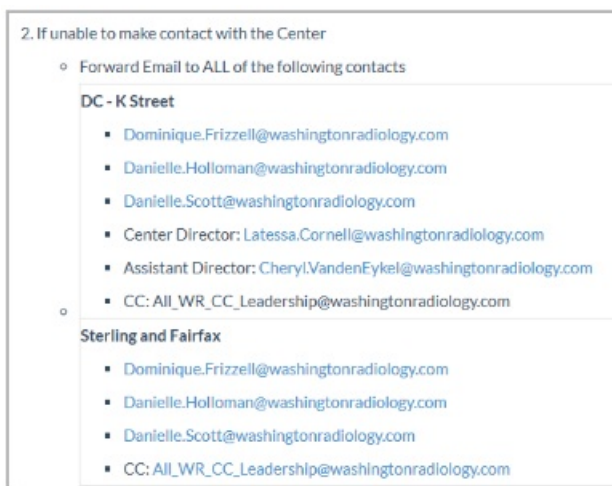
2. If unable to make contact with the Center

◦ Forward Email to ALL of the following contacts

DC - K Street

▪ Dominique.Frizzell@washingtonradiology.com
▪ Danielle.Holloman@washingtonradiology.com
▪ Danielle.Scott@washingtonradiology.com
▪ Center Director: Latessa.Cornell@washingtonradiology.com
▪ Assistant Director: Cheryl.VandenEykel@washingtonradiology.com
▪ CC: All_WR_CC_Leadership@washingtonradiology.com

◦

Sterling and Fairfax

▪ Dominique.Frizzell@washingtonradiology.com
▪ Danielle.Holloman@washingtonradiology.com
▪ Danielle.Scott@washingtonradiology.com
▪ CC: All_WR_CC_Leadership@washingtonradiology.com